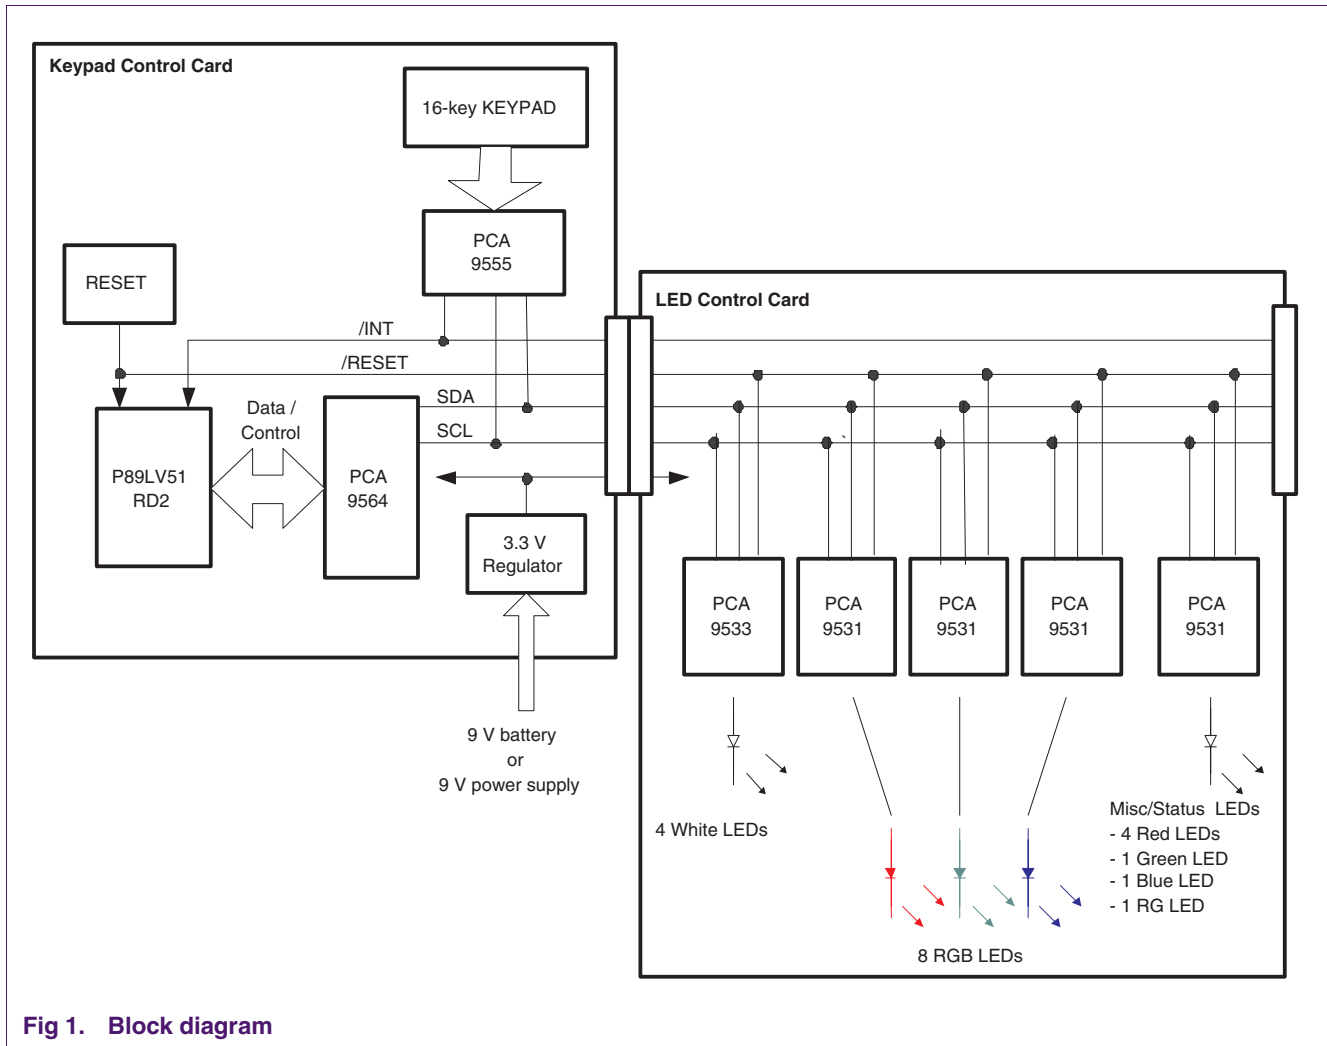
Keypad Control Card

16-key KEYPAD

PCA
9555

RESET

/INT

/RESET

SDA

SCL

Data /
Control

P89LV51
RD2

PCA
9564

3.3 V
Regulator

9 V battery
or
9 V power supply

LED Control Card

PCA
9533

PCA
9531

PCA
9531

PCA
9531

PCA
9531

4 White LEDs

8 RGB LEDs

Misc/Status LEDs
- 4 Red LEDs
- 1 Green LED
- 1 Blue LED
- 1 RG LED

Fig 1. Block diagram